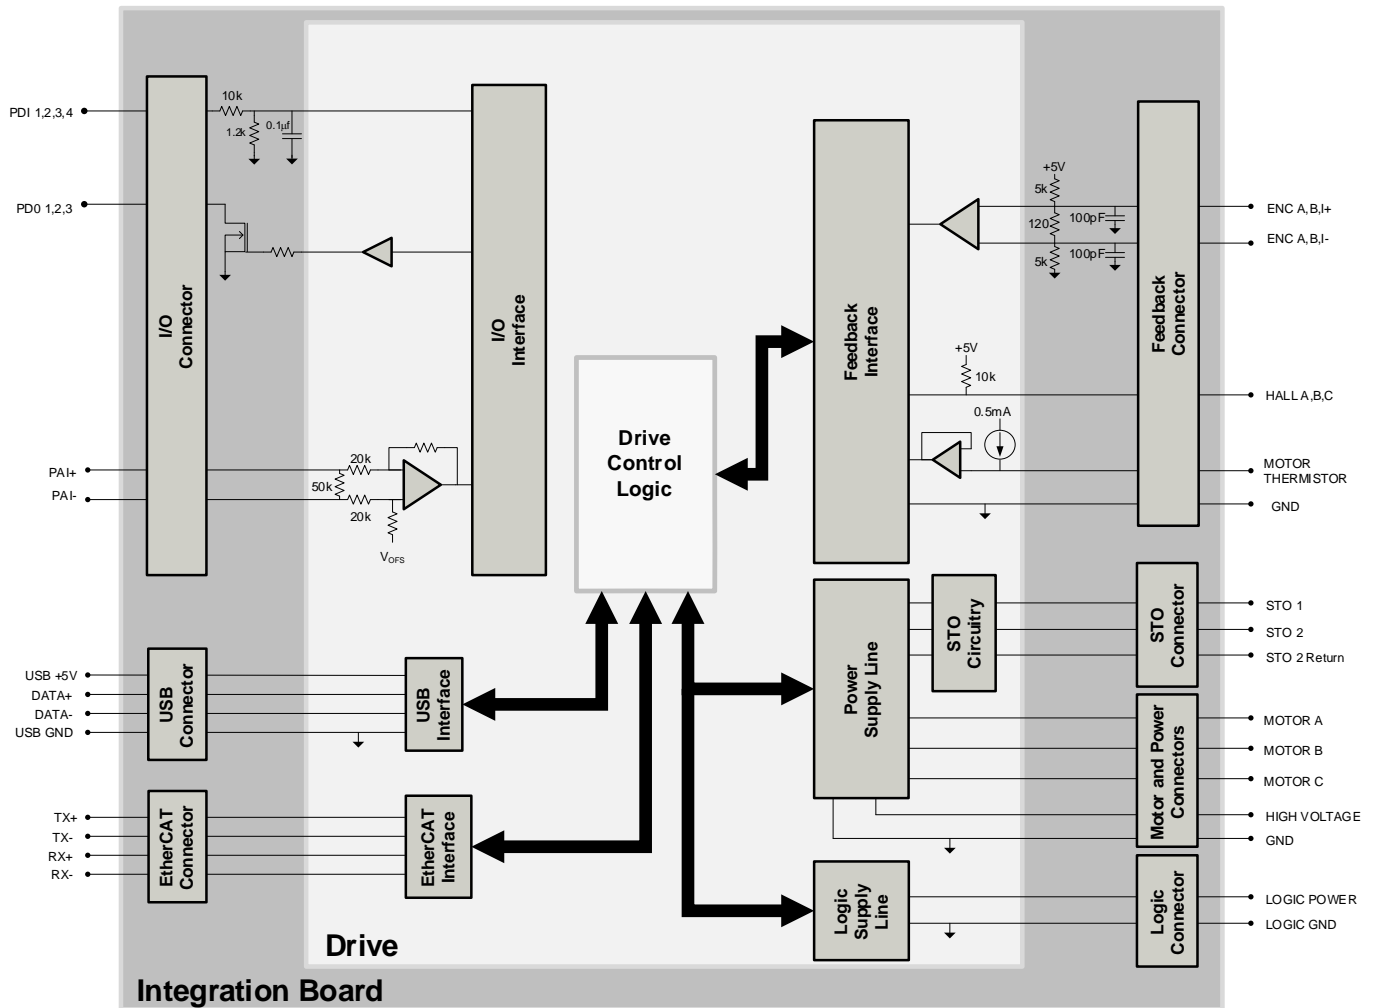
PDI 1,2,3,4
10k
1.2k
0.1µf
PD0 1,2,3
I/O Connector
I/O Interface
PAI+
PAI-
20k
50k
20k
$V_{OFS}$
Drive Control Logic
Feedback Interface
+5V
5k
120
5k
100pF
100pF
ENC A,B,I+
ENC A,B,I-
Feedback Connector
+5V
10k
HALL A,B,C
0.5mA
MOTOR THERMISTOR
GND
USB +5V
DATA+
DATA-
USB GND
USB Connector
USB Interface
Power Supply Line
STO Circuitry
STO Connector
STO 1
STO 2
STO 2 Return
Motor and Power Connectors
MOTOR A
MOTOR B
MOTOR C
HIGH VOLTAGE
GND
TX+
TX-
RX+
RX-
EtherCAT Connector
EtherCAT Interface
Logic Supply Line
Logic Connector
LOGIC POWER
LOGIC GND
Drive
Integration Board